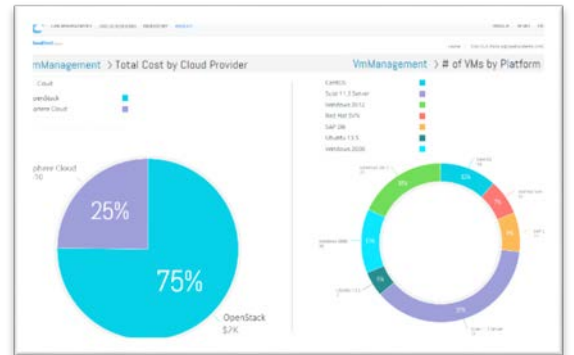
VmManagement > Total Cost by Cloud Provider

Cloud

OpenStack

vSphere Cloud

vSphere Cloud

25%

75%

OpenStack
$7K

VmManagement > # of VMs by Platform

CentOS

Suse 11.3 Server

Windows 2012

Red Hat 5.7

SAP DB

Ubuntu 13.5

Windows 2008

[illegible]